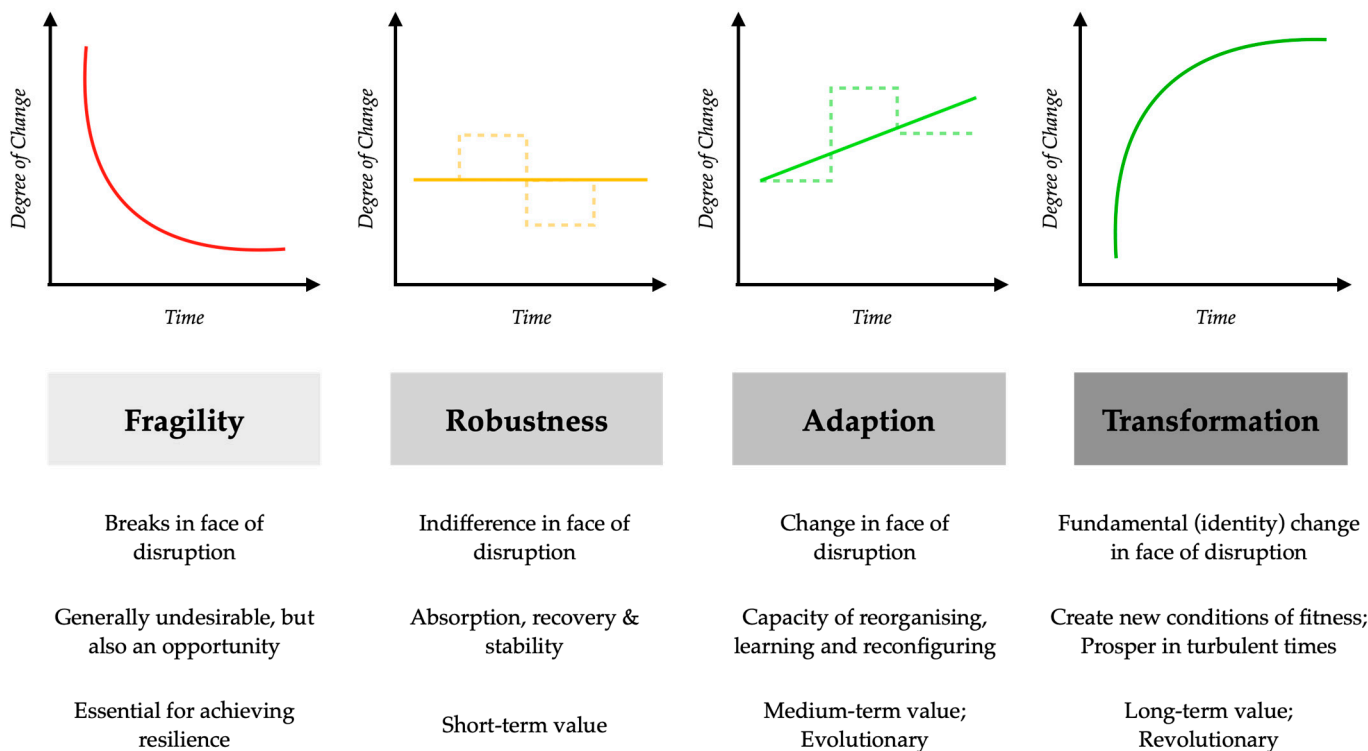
Degree of Change

Time

Degree of Change

Time

Degree of Change

Time

Degree of Change

Time

Fragility

Breaks in face of disruption

Generally undesirable, but also an opportunity

Essential for achieving resilience

Robustness

Indifference in face of disruption

Absorption, recovery & stability

Short-term value

Adaption

Change in face of disruption

Capacity of reorganising, learning and reconfiguring

Medium-term value; Evolutionary

Transformation

Fundamental (identity) change in face of disruption

Create new conditions of fitness; Prosper in turbulent times

Long-term value; Revolutionary